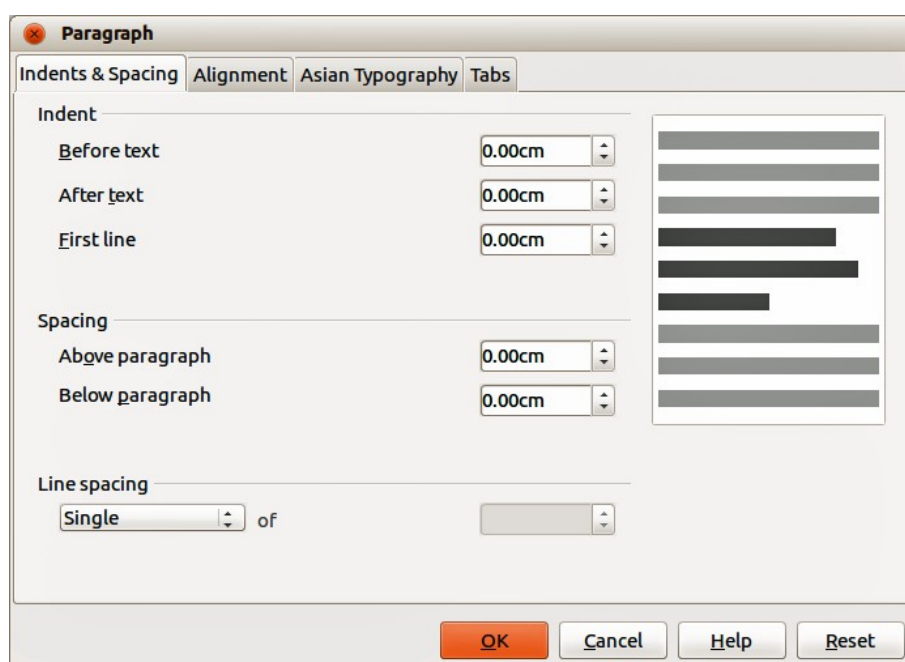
Paragraph

Indents & Spacing | Alignment | Asian Typography | Tabs

Indent

Before text 0.00cm

After text 0.00cm

First line 0.00cm

Spacing

Above paragraph 0.00cm

Below paragraph 0.00cm

Line spacing

Single of

OK Cancel Help Reset